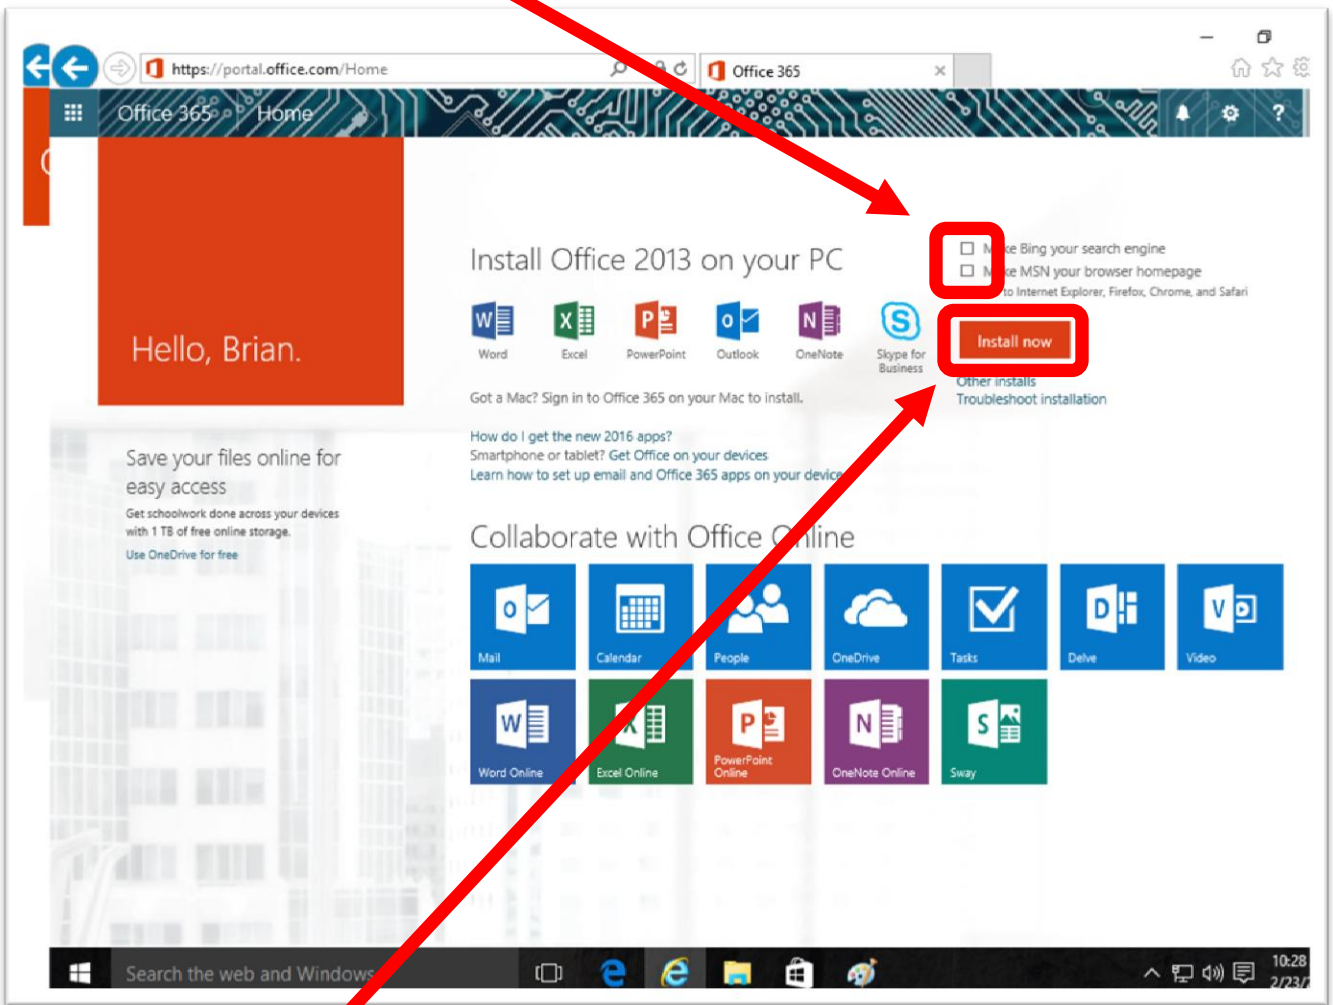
https://portal.office.com/Home

Office 365

Office 365 Home

Hello, Brian.

Install Office 2013 on your PC

M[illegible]e Bing your search engine
M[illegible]e MSN your browser homepage
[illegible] to Internet Explorer, Firefox, Chrome, and Safari

Word Excel PowerPoint Outlook OneNote Skype for Business

Install now

Other installs
Troubleshoot installation

Got a Mac? Sign in to Office 365 on your Mac to install.

How do I get the new 2016 apps?
Smartphone or tablet? Get Office on your devices
Learn how to set up email and Office 365 apps on your device

Save your files online for easy access

Get schoolwork done across your devices with 1 TB of free online storage.

Use OneDrive for free

Collaborate with Office Online

Mail
Calendar
People
OneDrive
Tasks
Delve
Video
Word Online
Excel Online
PowerPoint Online
OneNote Online
Sway

Search the web and Windows

10:28
2/23/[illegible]